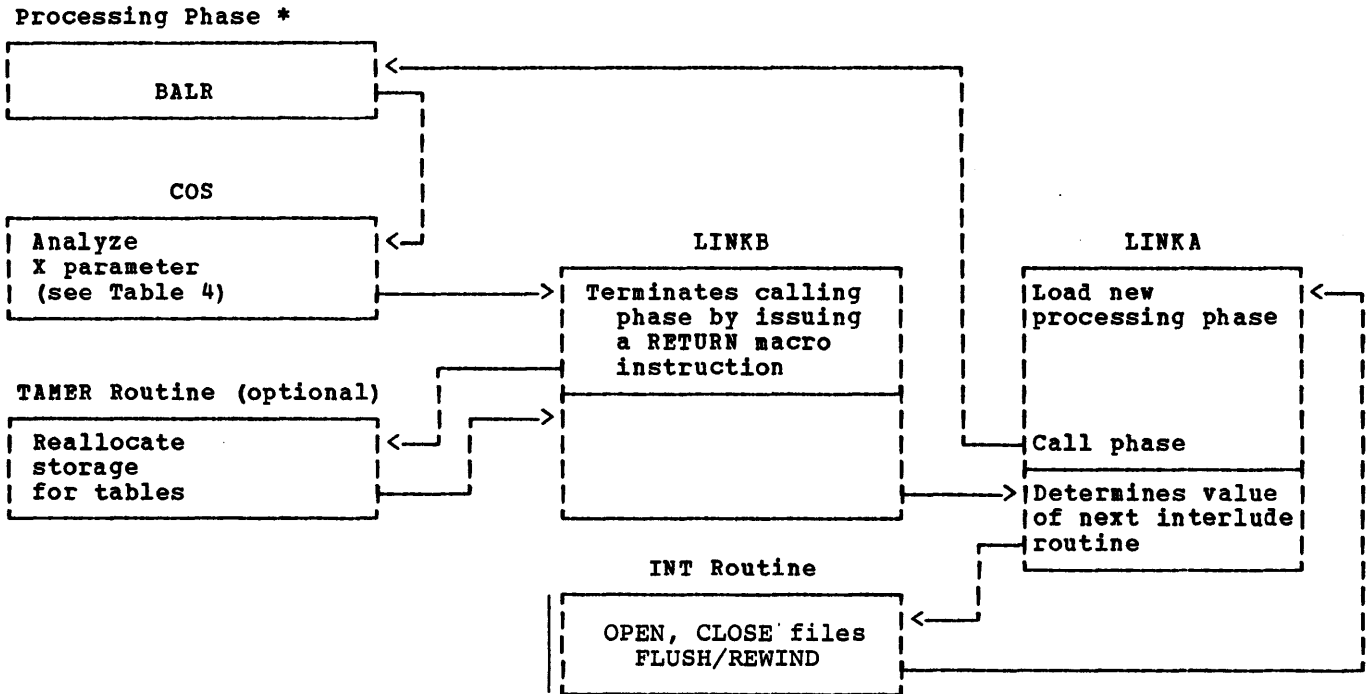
Processing Phase *

BALR

COS

Analyze X parameter (see Table 4)

TAMER Routine (optional)

Reallocate storage for tables

LINKB

Terminates calling phase by issuing a RETURN macro instruction

LINKA

Load new processing phase

Call phase

Determines value of next interlude routine

INT Routine

OPEN, CLOSE files FLUSH/REWIND